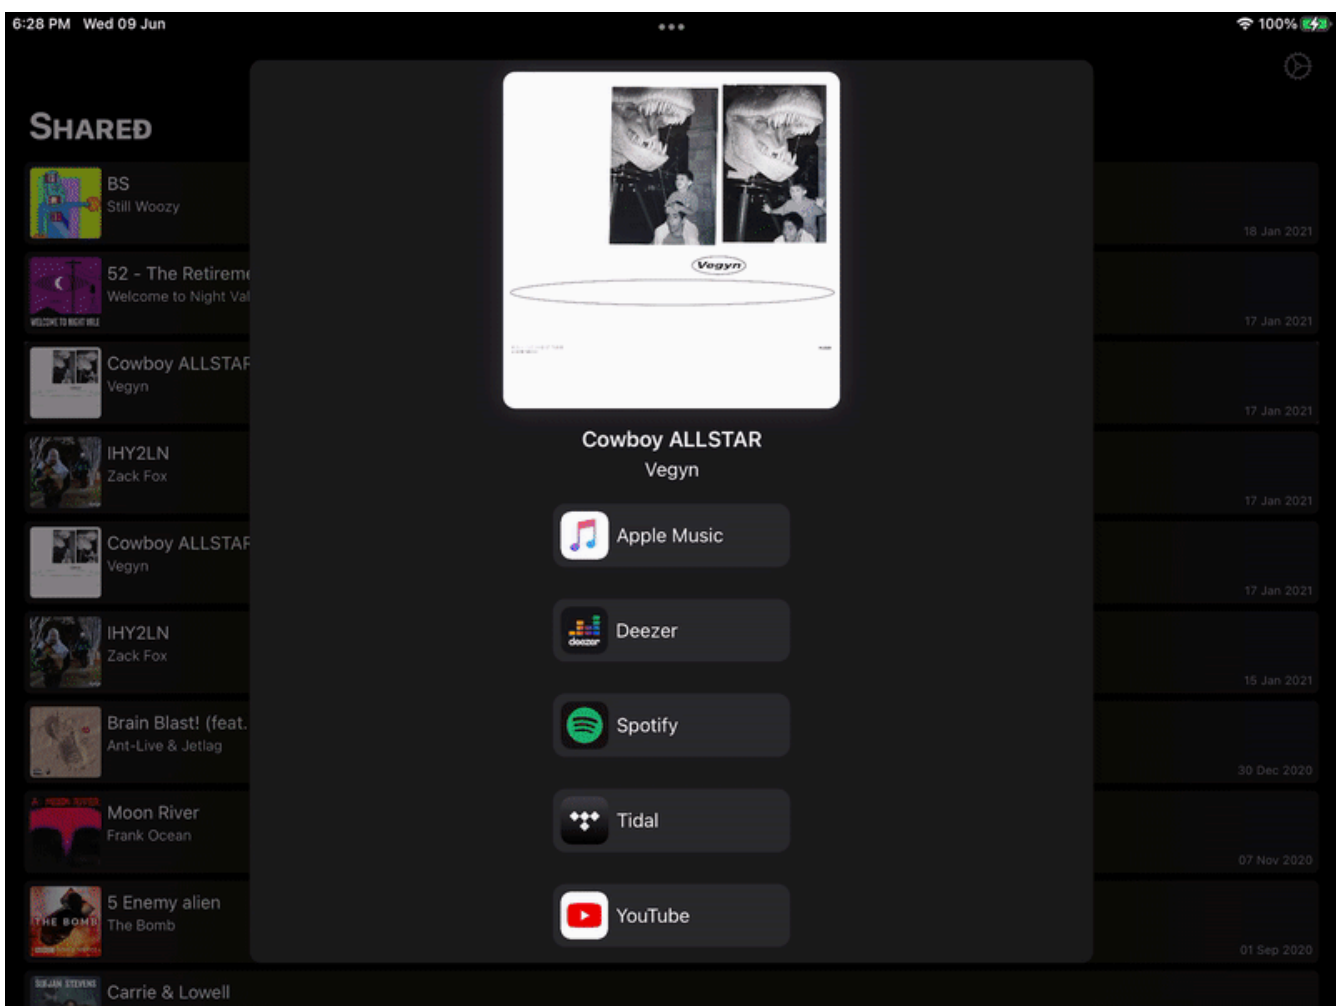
6:28 PM Wed 09 Jun

100%

SHARED

BS
Still Woozy
18 Jan 2021

52 - The Retireme
Welcome to Night Val
WELCOME TO NIGHT VALE
17 Jan 2021

Cowboy ALLSTAR
Vegyn
17 Jan 2021

IHY2LN
Zack Fox
17 Jan 2021

Cowboy ALLSTAR
Vegyn
17 Jan 2021

IHY2LN
Zack Fox
15 Jan 2021

Brain Blast! (feat.
Ant-Live & Jetlag
30 Dec 2020

Moon River
Frank Ocean
07 Nov 2020

5 Enemy alien
The Bomb
01 Sep 2020

Carrie & Lowell

Vegyn

Cowboy ALLSTAR
Vegyn

Apple Music

Deezer

Spotify

Tidal

YouTube